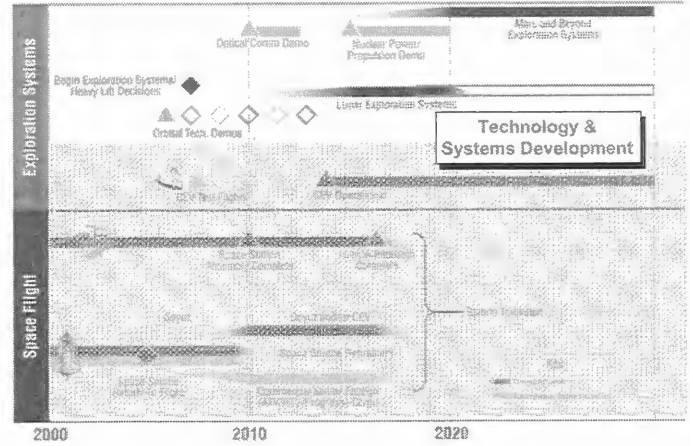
Exploration Systems

Optical Comm Demo

Nuclear Power Propulsion Demo

Mars and Beyond Exploration Systems

Begin Exploration Systems/ Heavy Lift Decisions

Lunar Exploration Systems

Orbital Tech. Demos

Technology & Systems Development

CEV Test Flight

CEV Operational

Space Flight

Space Station Research Complete

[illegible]

Soyuz

Soyuz/Robotic-CEV

Space Tourism

Space Shuttle Retirement

Space Shuttle Return to Flight

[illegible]

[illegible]

2000

2010

2020